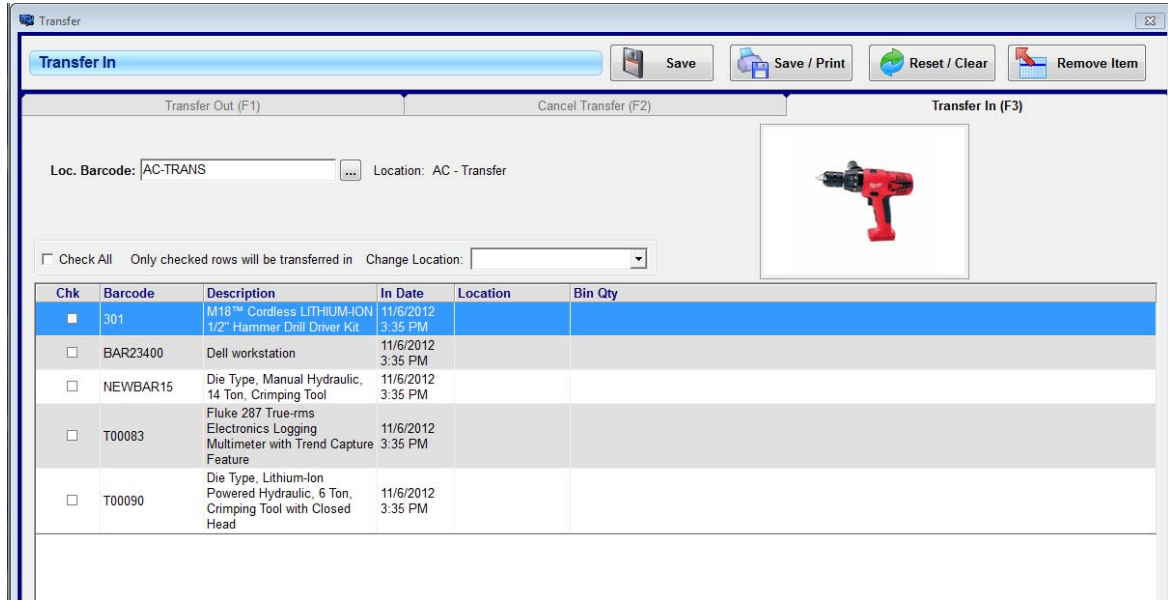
Transfer

Transfer In

Save

Save / Print

Reset / Clear

Remove Item

Transfer Out (F1)

Cancel Transfer (F2)

Transfer In (F3)

Loc. Barcode: AC-TRANS ... Location: AC - Transfer

☐ Check All Only checked rows will be transferred in Change Location:

| Chk | Barcode | Description | In Date | Location | Bin Qty |
|---|---|---|---|---|---|
| ☐ | 301 | M18™ Cordless LITHIUM-ION 1/2" Hammer Drill Driver Kit | 11/6/2012 3:35 PM | | |
| ☐ | BAR23400 | Dell workstation | 11/6/2012 3:35 PM | | |
| ☐ | NEWBAR15 | Die Type, Manual Hydraulic, 14 Ton, Crimping Tool | 11/6/2012 3:35 PM | | |
| ☐ | T00083 | Fluke 287 True-rms Electronics Logging Multimeter with Trend Capture Feature | 11/6/2012 3:35 PM | | |
| ☐ | T00090 | Die Type, Lithium-Ion Powered Hydraulic, 6 Ton, Crimping Tool with Closed Head | 11/6/2012 3:35 PM | | |